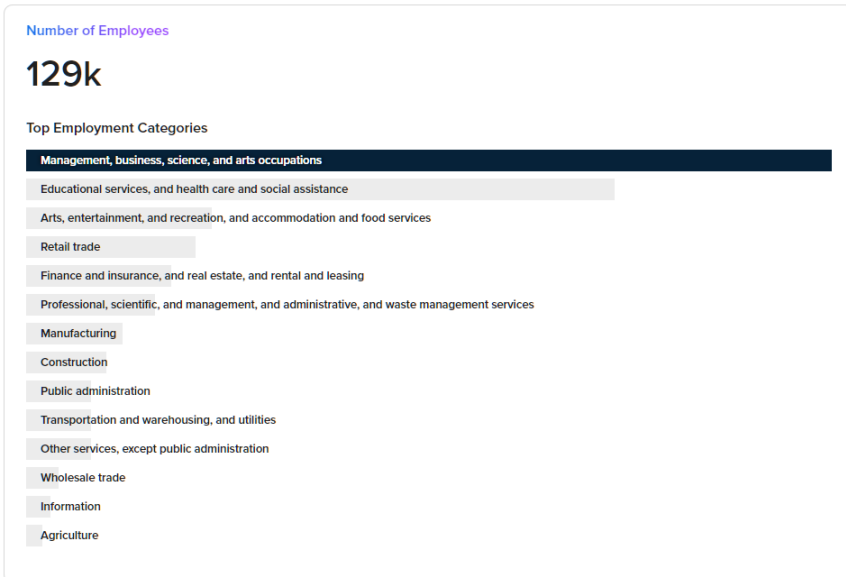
Number of Employees

129k

Top Employment Categories

Management, business, science, and arts occupations

Educational services, and health care and social assistance

Arts, entertainment, and recreation, and accommodation and food services

Retail trade

Finance and insurance, and real estate, and rental and leasing

Professional, scientific, and management, and administrative, and waste management services

Manufacturing

Construction

Public administration

Transportation and warehousing, and utilities

Other services, except public administration

Wholesale trade

Information

Agriculture